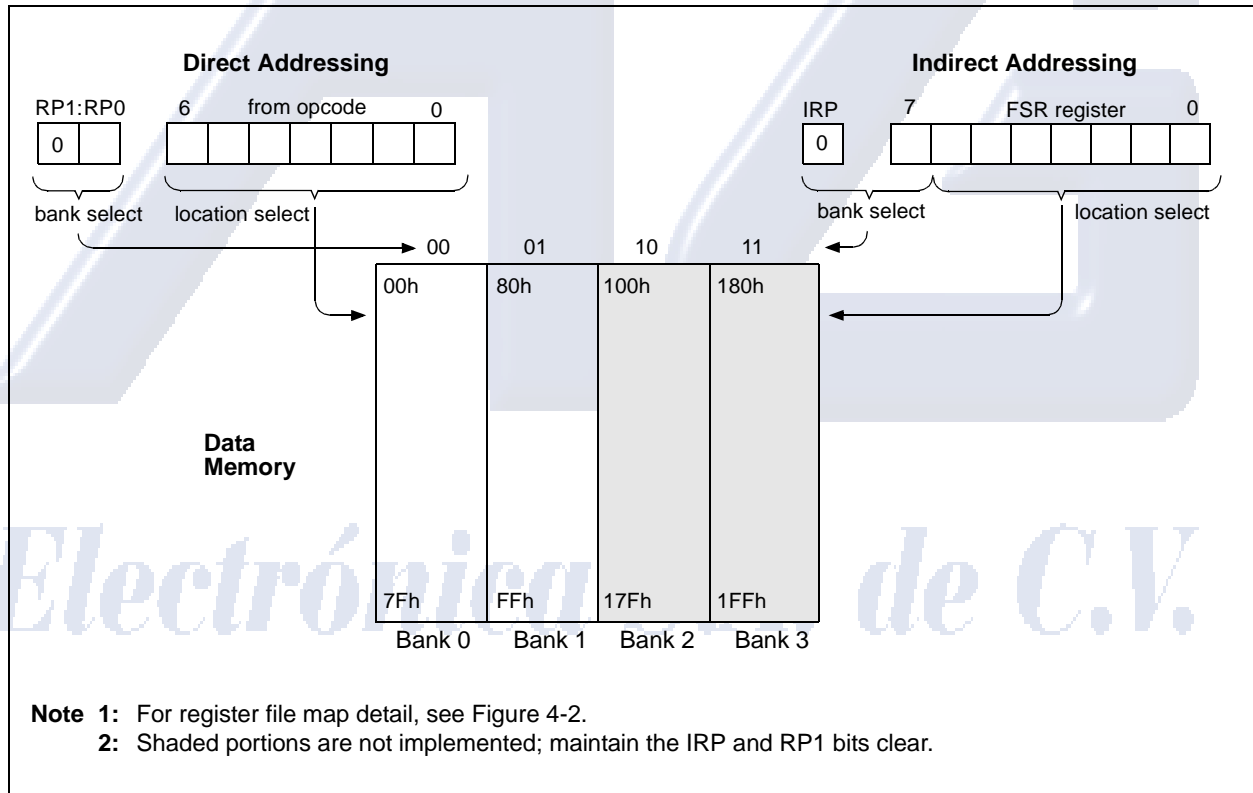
Direct Addressing

RP1:RP0

0

6 from opcode 0

bank select location select

Indirect Addressing

IRP

0

7 FSR register 0

bank select location select

00 01 10 11

00h 80h 100h 180h

Data Memory

7Fh FFh 17Fh 1FFh

Bank 0 Bank 1 Bank 2 Bank 3

Electrónica S.A. de C.V.

Note 1: For register file map detail, see Figure 4-2.
2: Shaded portions are not implemented; maintain the IRP and RP1 bits clear.